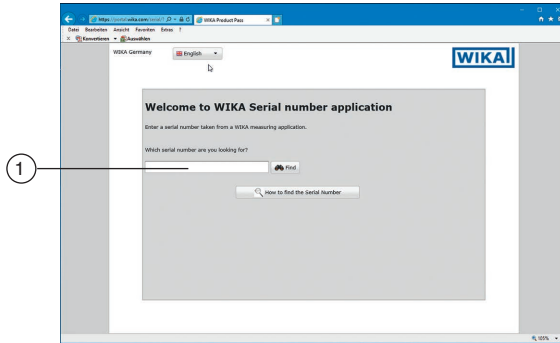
https://serial.wika.com/serial/?
WIKA Product Pass
Datei Bearbeiten Ansicht Favoriten Extras ?
Konvertieren Auswählen
WIKA Germany
English
WIKA
Welcome to WIKA Serial number application
Enter a serial number taken from a WIKA measuring application.
Which serial number are you looking for?
Find
How to find the Serial Number
1
105%